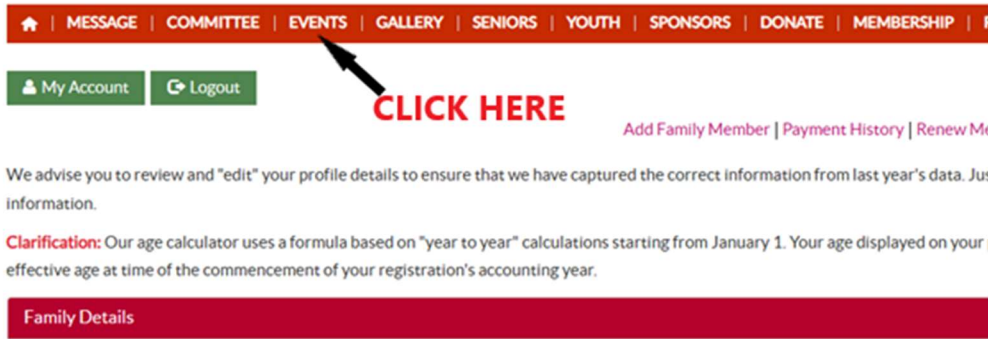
MESSAGE | COMMITTEE | EVENTS | GALLERY | SENIORS | YOUTH | SPONSORS | DONATE | MEMBERSHIP | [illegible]

My Account Logout

CLICK HERE

Add Family Member | Payment History | Renew Me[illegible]

We advise you to review and "edit" your profile details to ensure that we have captured the correct information from last year's data. Jus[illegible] information.

Clarification: Our age calculator uses a formula based on "year to year" calculations starting from January 1. Your age displayed on your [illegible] effective age at time of the commencement of your registration's accounting year.

Family Details